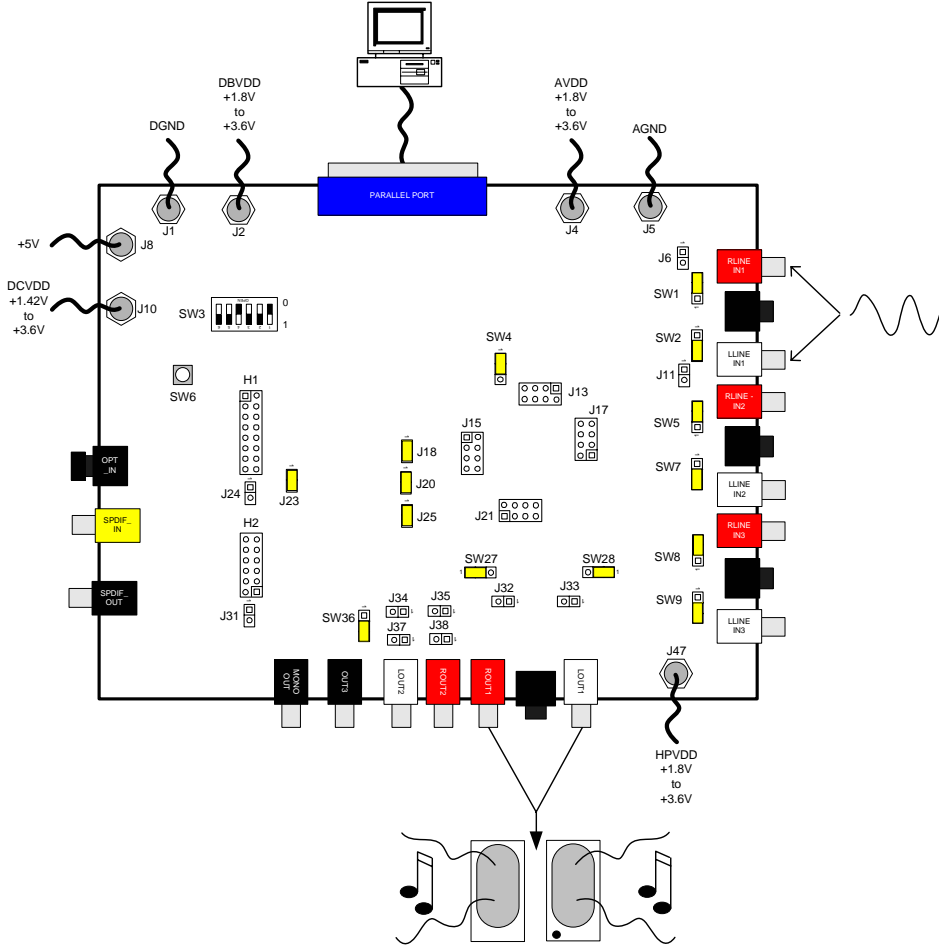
DBVDD
+1.8V
to
+3.6V

AVDD
+1.8V
to
+3.6V

DGND

AGND

PARALLEL PORT

J1
J2
J4
J5

+5V
J8

DCVDD
+1.42V
to
+3.6V
J10

SW3
0
1

J6
RLINE IN1
SW1
SW2
LLINE IN1
J11
RLINE - IN2
SW5
SW7
LLINE IN2
RLINE IN3
SW8
SW9
LLINE IN3

SW4
J13
SW6
H1
J15
J17
J18
OPT _IN
J20
J24
J23
J25
J21
SPDIF_ IN
H2
SW27
SW28
SPDIF_ OUT
J32
J33
J34
J35
J31
SW36
J37
J38
J47

MONO OUT
OUT3
LOUT2
ROUT2
ROUT1
LOUT1

HPVDD
+1.8V
to
+3.6V